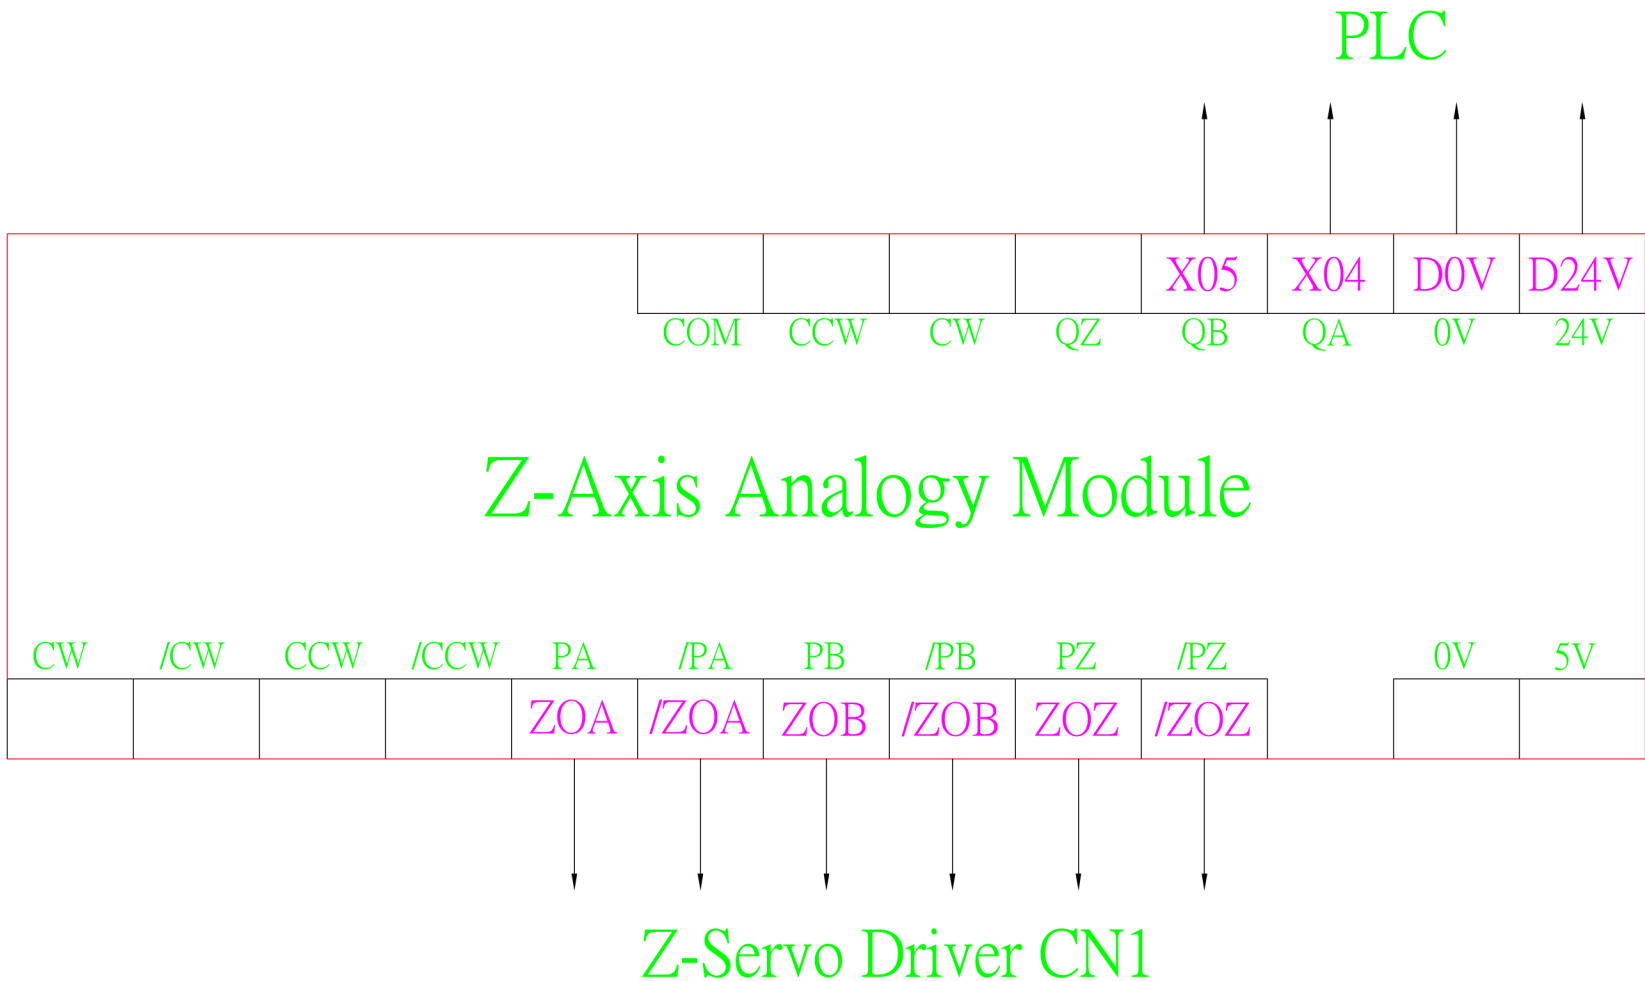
PLC

| | | | | X05 | X04 | D0V | D24V |
|---|---|---|---|---|---|---|---|
| COM | CCW | CW | QZ | QB | QA | 0V | 24V |

Z-Axis Analogy Module

| CW | /CW | CCW | /CCW | PA | /PA | PB | /PB | PZ | /PZ | | 0V | 5V |
|---|---|---|---|---|---|---|---|---|---|---|---|---|
| | | | | ZOA | /ZOA | ZOB | /ZOB | ZOZ | /ZOZ | | | |

Z-Servo Driver CN1